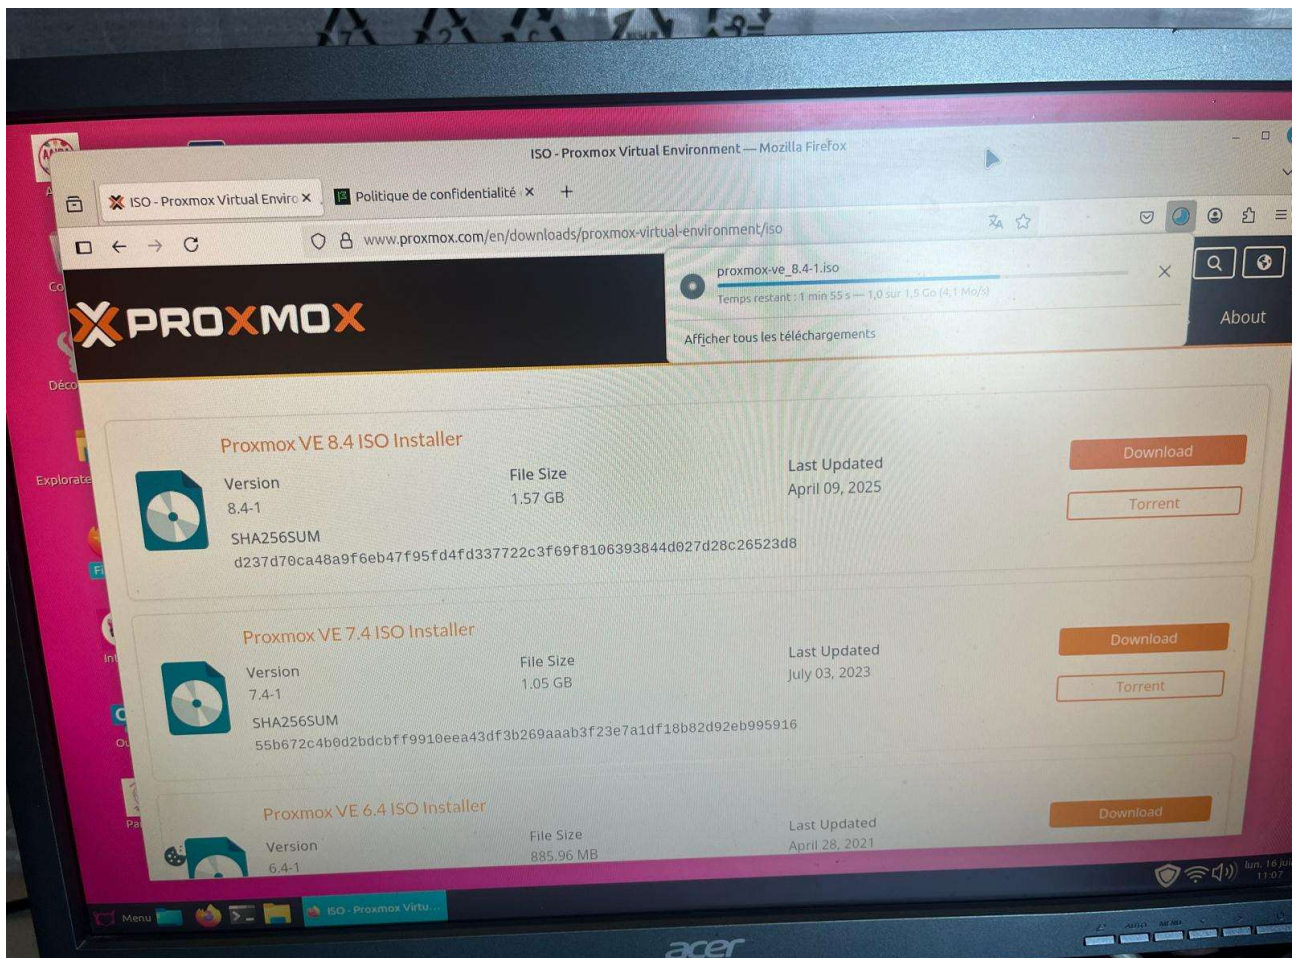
ISO - Proxmox Virtual Environment — Mozilla Firefox

ISO - Proxmox Virtual Enviro ×

Politique de confidentialité ×

+

www.proxmox.com/en/downloads/proxmox-virtual-environment/iso

proxmox-ve_8.4-1.iso

Temps restant : 1 min 55 s — 1,0 sur 1,5 Go (4,1 Mo/s)

Afficher tous les téléchargements

PROXMOX

About

Proxmox VE 8.4 ISO Installer

Version
8.4-1

File Size
1.57 GB

Last Updated
April 09, 2025

Download

Torrent

SHA256SUM
d237d70ca48a9f6eb47f95fd4fd337722c3f69f8106393844d027d28c26523d8

Proxmox VE 7.4 ISO Installer

Version
7.4-1

File Size
1.05 GB

Last Updated
July 03, 2023

Download

Torrent

SHA256SUM
55b672c4b0d2bdcbff9910eea43df3b269aaab3f23e7a1df18b82d92eb995916

Proxmox VE 6.4 ISO Installer

Version
6.4-1

File Size
885.96 MB

Last Updated
April 28, 2021

Download

Menu

ISO - Proxmox Virtu...

lun. 16 jui
11:07

acer